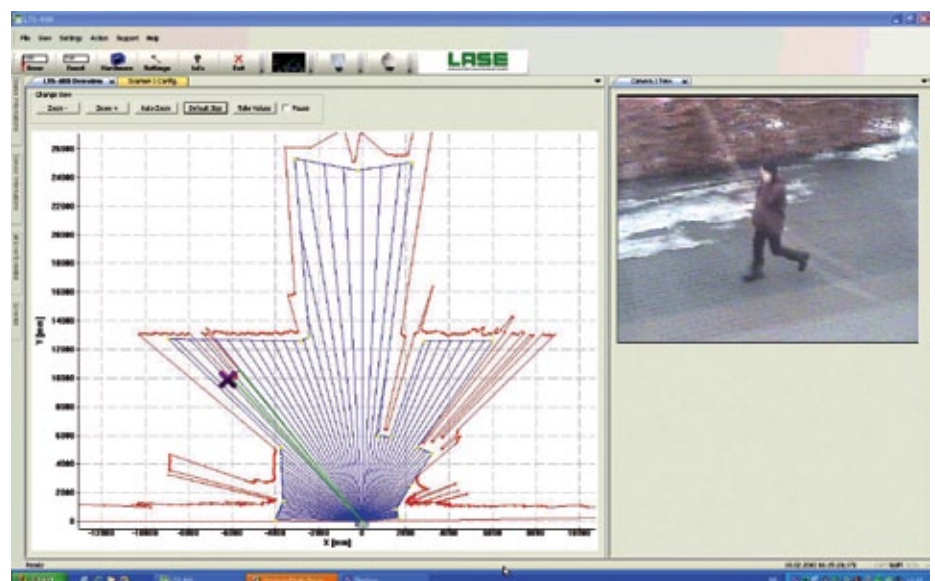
LSS-400

File View Settings Action Support Help

Store Record Hardware Settings Info Exit

LASE

LSS-400 Overview Scanner Config.

Camera View

Change View

Zoom - Zoom + Auto Zoom Default Size Tafe Values Pause

26000
24000
22000
20000
18000
16000
14000
12000
10000
8000
6000
4000
2000
0

Y [mm]

-12000 -10000 -8000 -6000 -4000 -2000 0 2000 4000 6000 8000 10000

X [mm]

Ready

Start